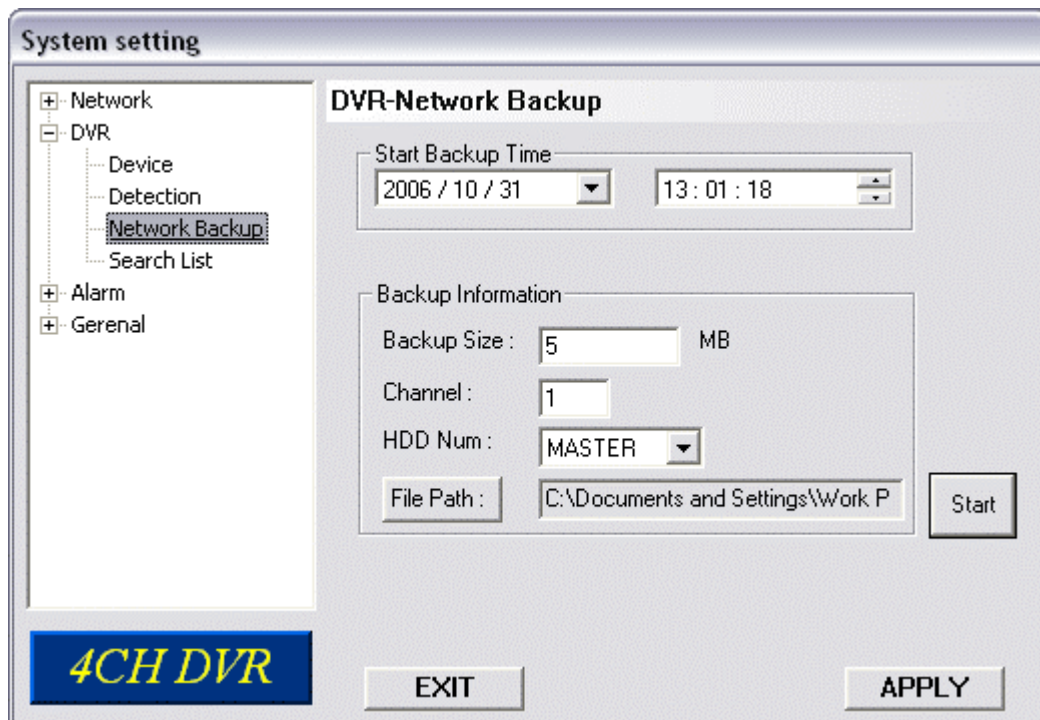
System setting

Network
DVR
Device
Detection
Network Backup
Search List
Alarm
Gerenal

DVR-Network Backup

Start Backup Time
2006 / 10 / 31
13 : 01 : 18

Backup Information
Backup Size : 5 MB
Channel : 1
HDD Num : MASTER
File Path : C:\Documents and Settings\Work P
Start

4CH DVR

EXIT
APPLY